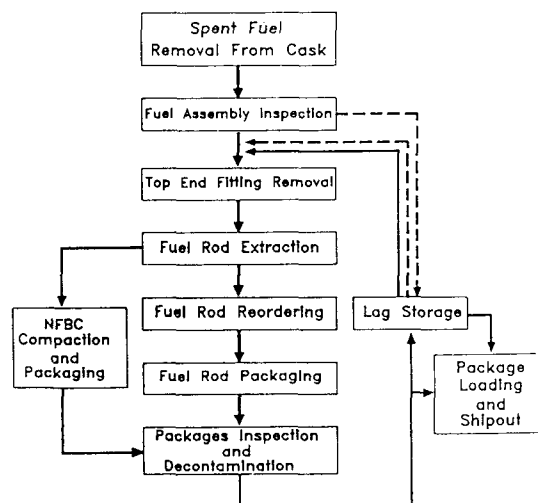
Spent Fuel Removal From Cask

Fuel Assembly Inspection

Top End Fitting Removal

Fuel Rod Extraction

NFBC Compaction and Packaging

Fuel Rod Reordering

Lag Storage

Fuel Rod Packaging

Package Loading and Shipout

Packages Inspection and Decontamination